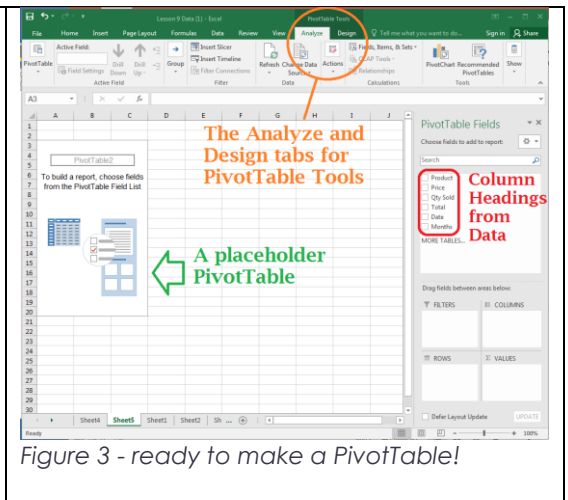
Lesson 9 Data (1) - Excel

PivotTable Tools

File Home Insert Page Layout Formulas Data Review View Analyze Design Tell me what you want to do... Sign in Share

PivotTable Active Field: Field Settings Drill Down Drill Up Active Field Group Insert Slicer Insert Timeline Filter Connections Filter Refresh Change Data Source Data Actions Fields, Items, & Sets OLAP Tools Relationships Calculations PivotChart Recommended PivotTables Tools Show

A3

A B C D E F G H I J

PivotTable2

To build a report, choose fields from the PivotTable Field List

The Analyze and Design tabs for PivotTable Tools

A placeholder PivotTable

PivotTable Fields

Choose fields to add to report:

Search

Product
Price
Qty Sold
Total
Date
Months

MORE TABLES...

Column Headings from Data

Drag fields between areas below:

FILTERS

COLUMNS

ROWS

VALUES

Defer Layout Update UPDATE

Sheet4 Sheet5 Sheet1 Sheet2 Sh ...

Ready

100%

Figure 3 - ready to make a PivotTable!